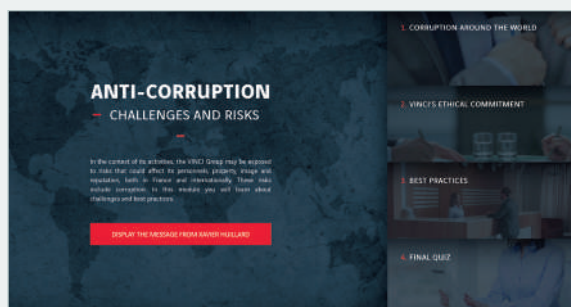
ANTI-CORRUPTION
– CHALLENGES AND RISKS

In the context of its activities, the VINCI Group may be exposed to risks that could affect its personnel, property, image and reputation, both in France and internationally. These risks include corruption. In this module you will learn about challenges and best practices.

DISPLAY THE MESSAGE FROM XAVIER HUILLARD

1. CORRUPTION AROUND THE WORLD

2. VINCI'S ETHICAL COMMITMENT

3. BEST PRACTICES

4. FINAL QUIZ